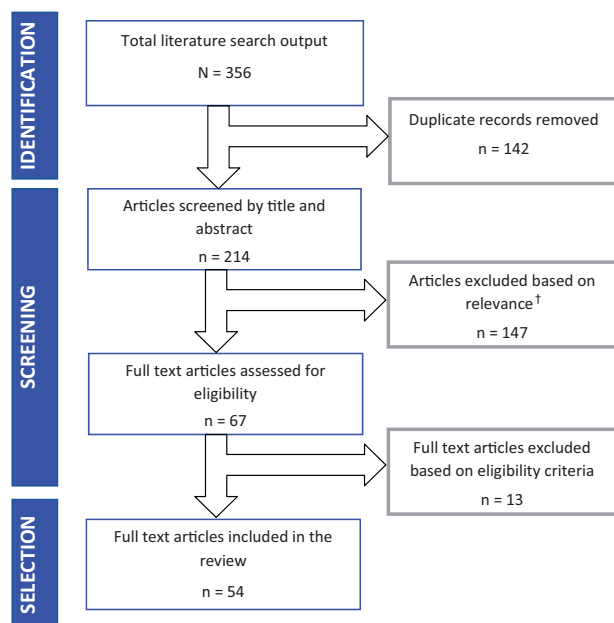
IDENTIFICATION

Total literature search output

N = 356

Duplicate records removed

n = 142

SCREENING

Articles screened by title and abstract

n = 214

Articles excluded based on relevance$^{\dagger}$

n = 147

Full text articles assessed for eligibility

n = 67

Full text articles excluded based on eligibility criteria

n = 13

SELECTION

Full text articles included in the review

n = 54